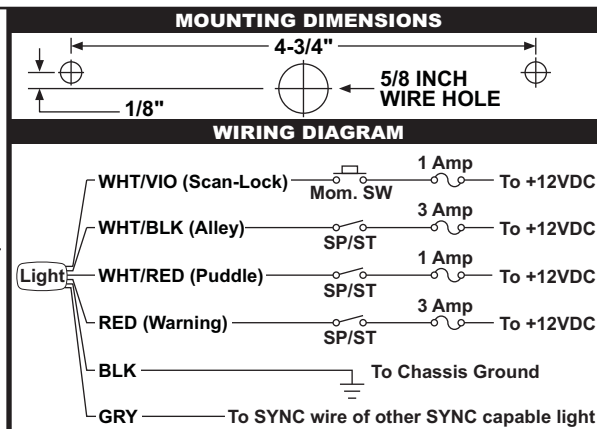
MOUNTING DIMENSIONS

4-3/4"

5/8 INCH WIRE HOLE

1/8"

WIRING DIAGRAM

Light

WHT/VIO (Scan-Lock) Mom. SW 1 Amp To +12VDC

WHT/BLK (Alley) SP/ST 3 Amp To +12VDC

WHT/RED (Puddle) SP/ST 1 Amp To +12VDC

RED (Warning) SP/ST 3 Amp To +12VDC

BLK To Chassis Ground

GRY To SYNC wire of other SYNC capable light